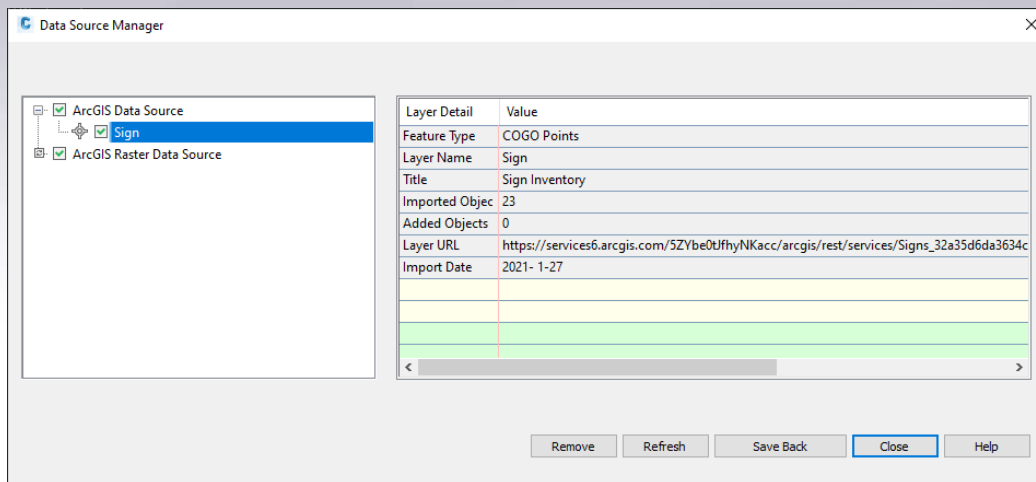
Data Source Manager

ArcGIS Data Source
Sign
ArcGIS Raster Data Source

| Layer Detail | Value |
|---|---|
| Feature Type | COGO Points |
| Layer Name | Sign |
| Title | Sign Inventory |
| Imported Objec | 23 |
| Added Objects | 0 |
| Layer URL | https://services6.arcgis.com/5ZYbe0tJfhyNKacc/arcgis/rest/services/Signs_32a35d6da3634c |
| Import Date | 2021- 1-27 |

Remove Refresh Save Back Close Help